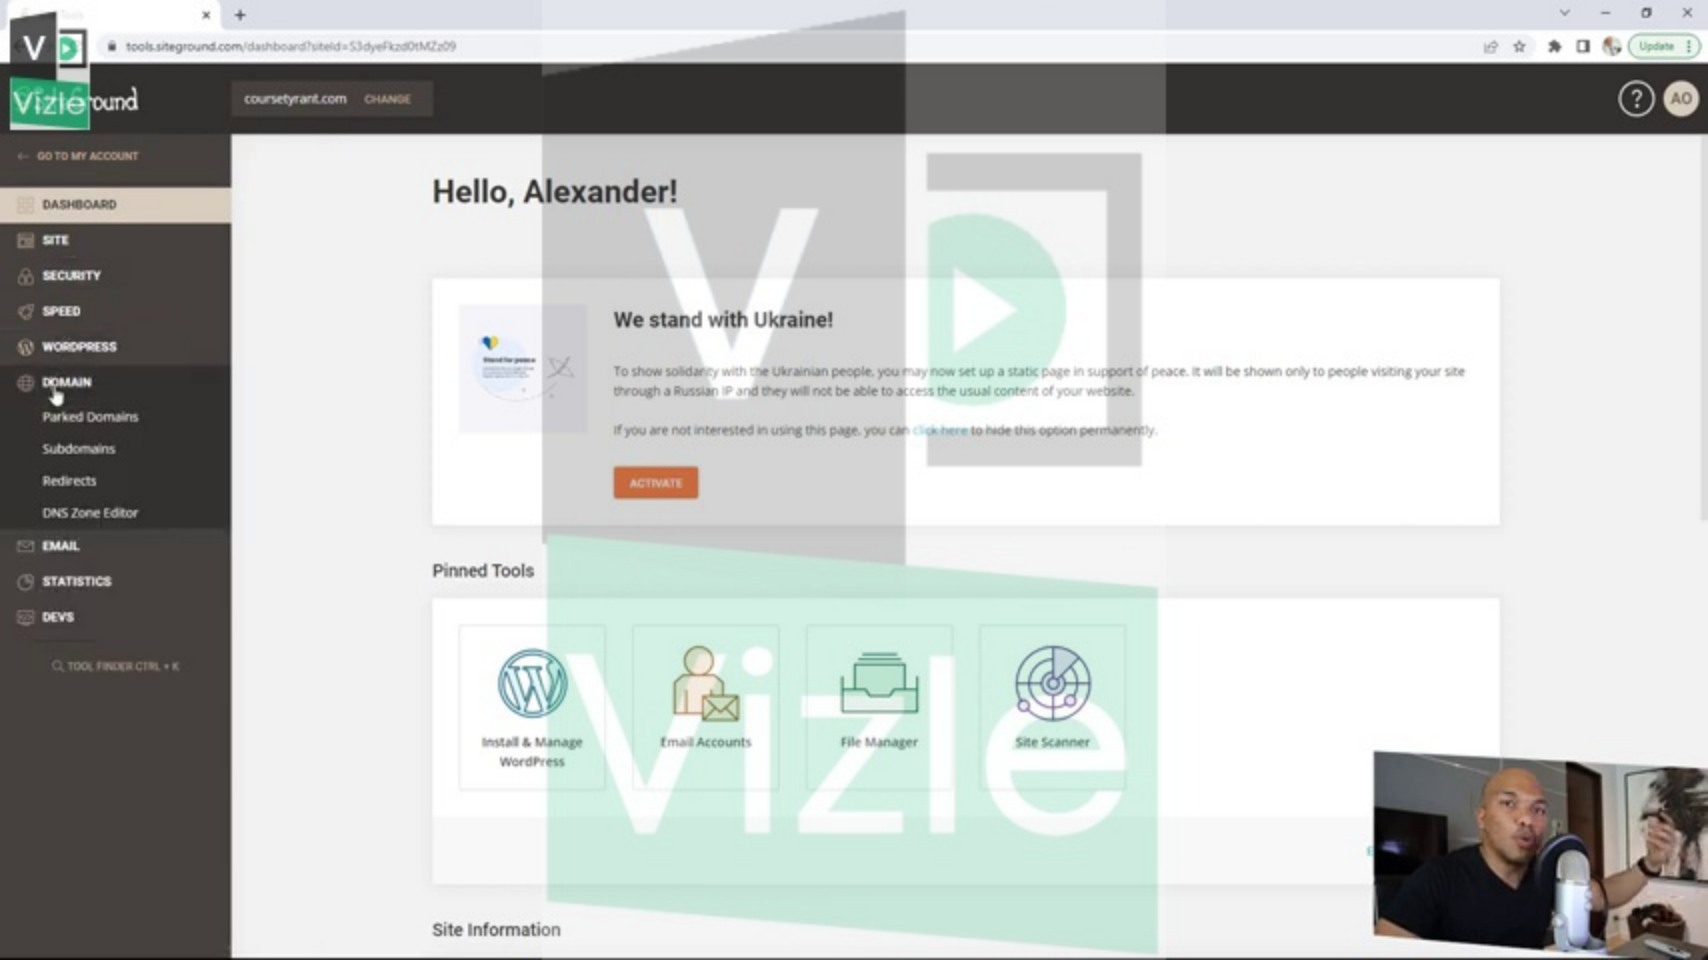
tools.siteground.com/dashboard?siteId=S3dyeFkzd0tMZz09

Update

Vizle round

coursetyrant.com CHANGE

AO

GO TO MY ACCOUNT

DASHBOARD

SITE

SECURITY

SPEED

WORDPRESS

DOMAIN

Parked Domains

Subdomains

Redirects

DNS Zone Editor

EMAIL

STATISTICS

DEVS

TOOL FINDER CTRL + K

Hello, Alexander!

We stand with Ukraine!

To show solidarity with the Ukrainian people, you may now set up a static page in support of peace. It will be shown only to people visiting your site through a Russian IP and they will not be able to access the usual content of your website.

If you are not interested in using this page, you can click here to hide this option permanently.

ACTIVATE

Pinned Tools

Install & Manage WordPress

Email Accounts

File Manager

Site Scanner

Site Information

Vizle